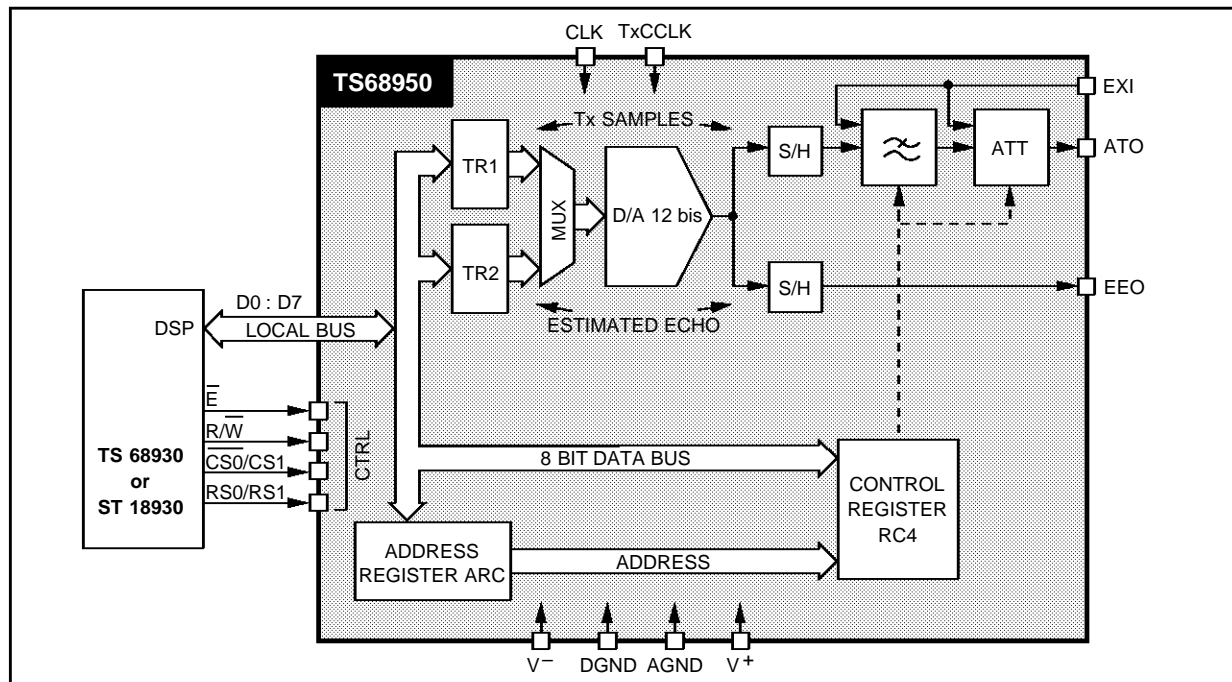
CLK TxCCLK

TS68950

EXI

Tx SAMPLES

TR1

S/H

ATT

ATO

MUX

D/A 12 bis

TR2

S/H

EEO

D0 : D7

DSP

LOCAL BUS

ESTIMATED ECHO

$\overline{E}$

R/$\overline{W}$

TS 68930 or ST 18930

$\overline{CS0}$/CS1

CTRL

8 BIT DATA BUS

CONTROL REGISTER RC4

RS0/RS1

ADDRESS REGISTER ARC

ADDRESS

$V^-$ DGND AGND $V^+$